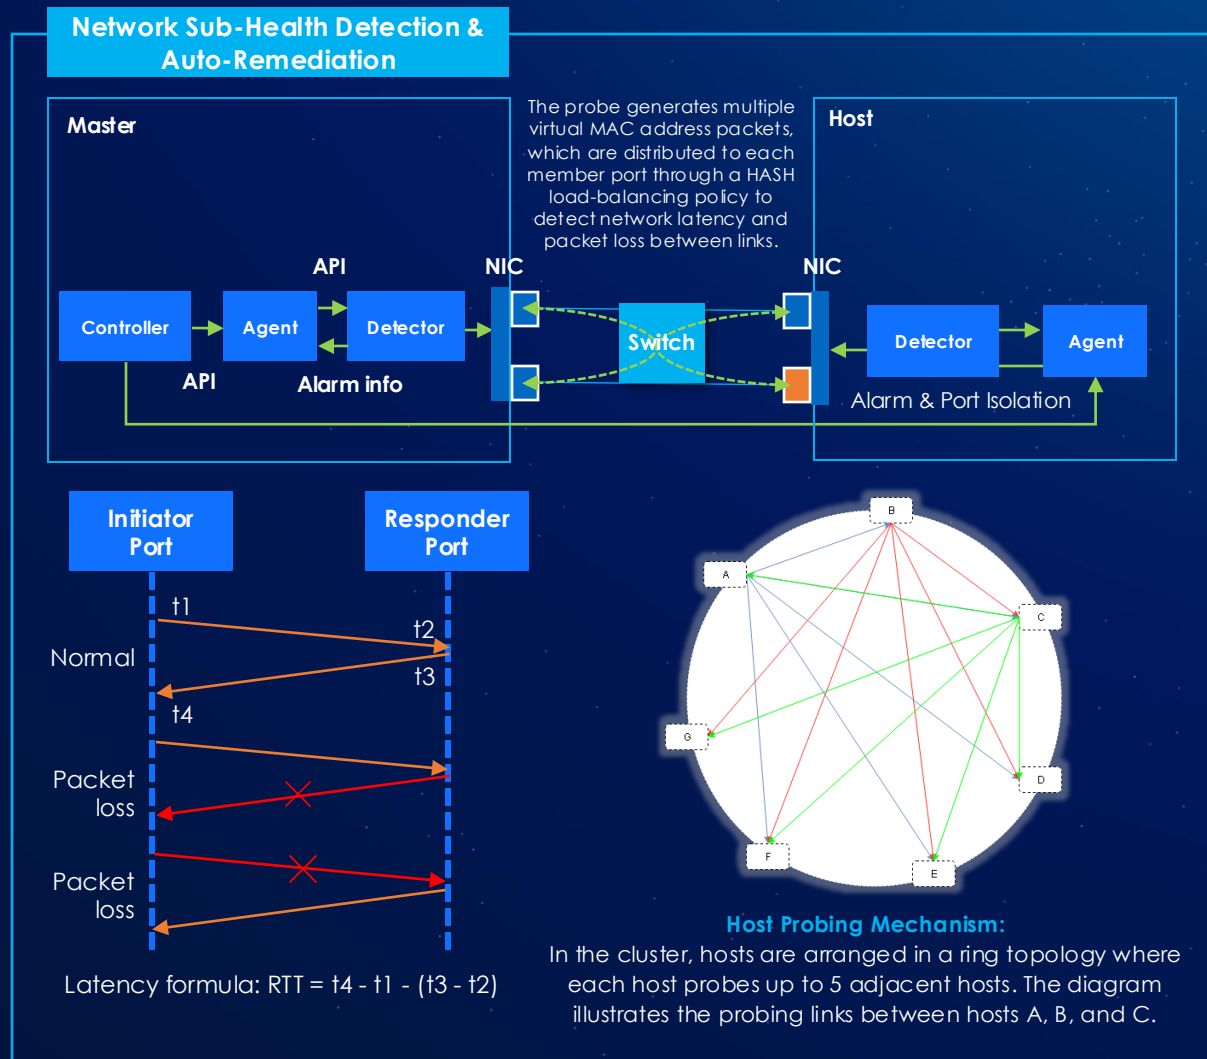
Network Sub-Health Detection & Auto-Remediation

Master

The probe generates multiple virtual MAC address packets, which are distributed to each member port through a HASH load-balancing policy to detect network latency and packet loss between links.

Host

API

NIC

NIC

Controller

Agent

Detector

Switch

Detector

Agent

API

Alarm info

Alarm & Port Isolation

Initiator Port

Responder Port

t1

t2

Normal

t3

t4

Packet loss

Packet loss

Latency formula: RTT = t4 - t1 - (t3 - t2)

B

A

C

G

D

F

E

Host Probing Mechanism:
In the cluster, hosts are arranged in a ring topology where each host probes up to 5 adjacent hosts. The diagram illustrates the probing links between hosts A, B, and C.